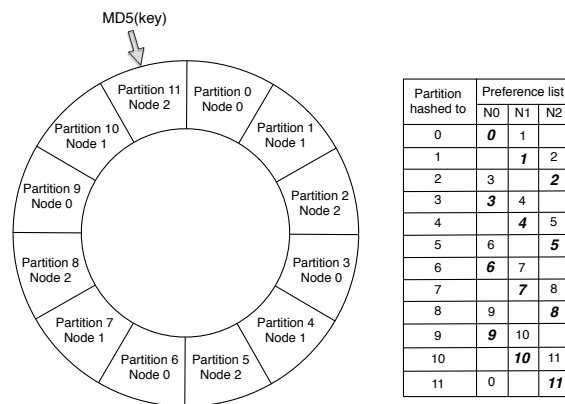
MD5(key)

Partition 11
Node 2

Partition 0
Node 0

Partition 1
Node 1

Partition 2
Node 2

Partition 3
Node 0

Partition 4
Node 1

Partition 5
Node 2

Partition 6
Node 0

Partition 7
Node 1

Partition 8
Node 2

Partition 9
Node 0

Partition 10
Node 1

| Partition hashed to | Preference list N0 | N1 | N2 |
|---|---|---|---|
| 0 | ***0*** | 1 | |
| 1 | | ***1*** | 2 |
| 2 | 3 | | ***2*** |
| 3 | ***3*** | 4 | |
| 4 | | ***4*** | 5 |
| 5 | 6 | | ***5*** |
| 6 | ***6*** | 7 | |
| 7 | | ***7*** | 8 |
| 8 | 9 | | ***8*** |
| 9 | ***9*** | 10 | |
| 10 | | ***10*** | 11 |
| 11 | 0 | | ***11*** |